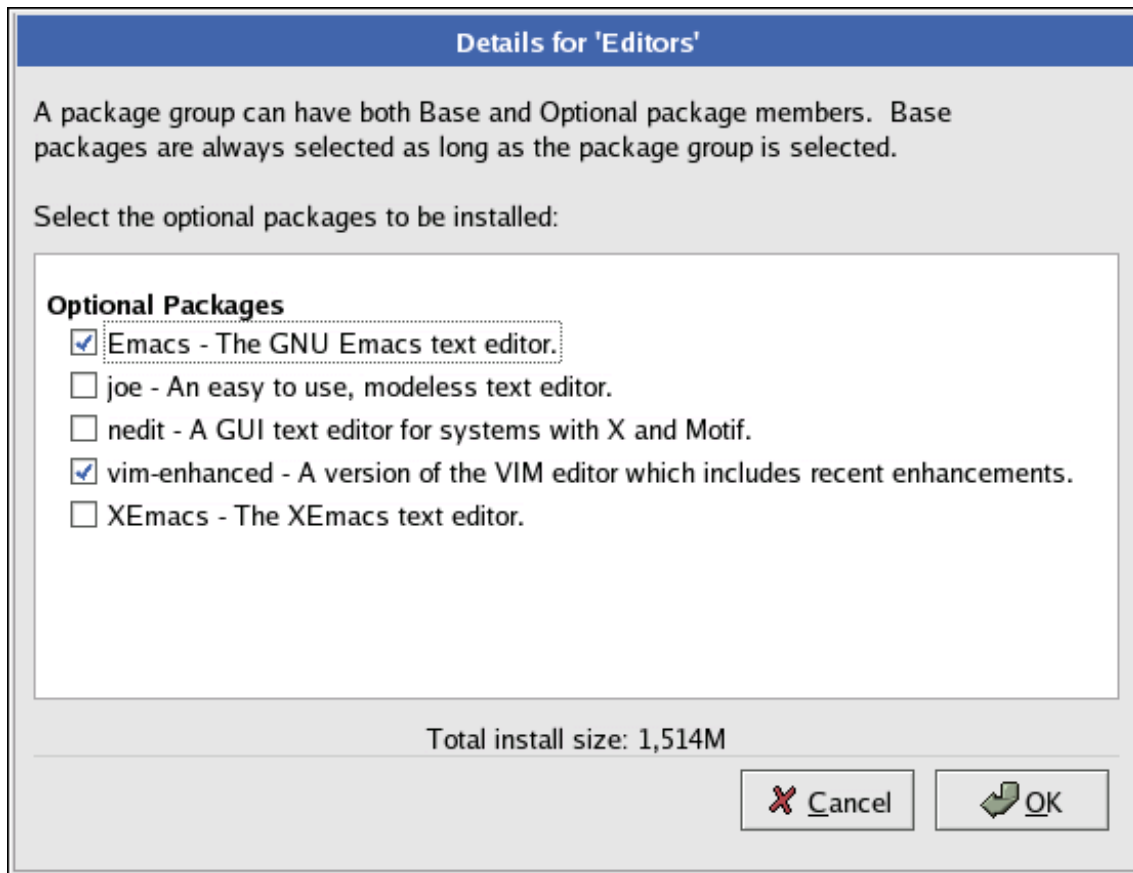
Details for 'Editors'

A package group can have both Base and Optional package members. Base packages are always selected as long as the package group is selected.

Select the optional packages to be installed:

Optional Packages

Emacs - The GNU Emacs text editor.

joe - An easy to use, modeless text editor.

nedit - A GUI text editor for systems with X and Motif.

vim-enhanced - A version of the VIM editor which includes recent enhancements.

XEmacs - The XEmacs text editor.

Total install size: 1,514M

Cancel

OK